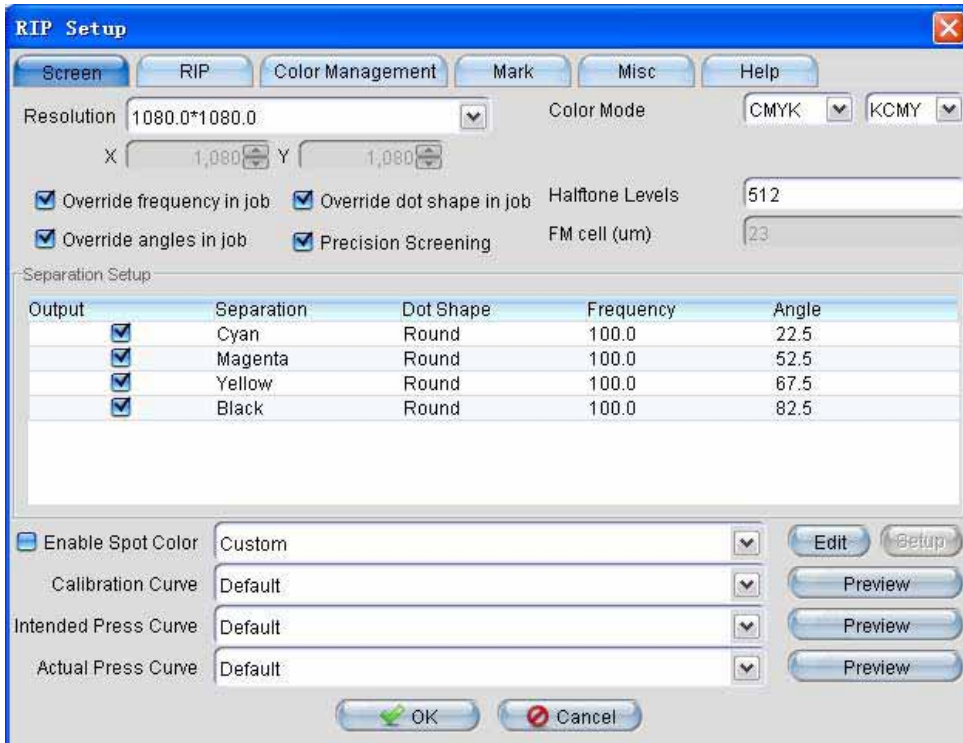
RIP Setup

Screen RIP Color Management Mark Misc Help

Resolution 1080.0*1080.0

X 1,080 Y 1,080

Color Mode CMYK KCMY

Override frequency in job Override dot shape in job

Override angles in job Precision Screening

Halftone Levels 512

FM cell (um) 23

Separation Setup

| Output | Separation | Dot Shape | Frequency | Angle |
|---|---|---|---|---|
| ☑ | Cyan | Round | 100.0 | 22.5 |
| ☑ | Magenta | Round | 100.0 | 52.5 |
| ☑ | Yellow | Round | 100.0 | 67.5 |
| ☑ | Black | Round | 100.0 | 82.5 |

Enable Spot Color Custom Edit Setup

Calibration Curve Default Preview

Intended Press Curve Default Preview

Actual Press Curve Default Preview

OK Cancel